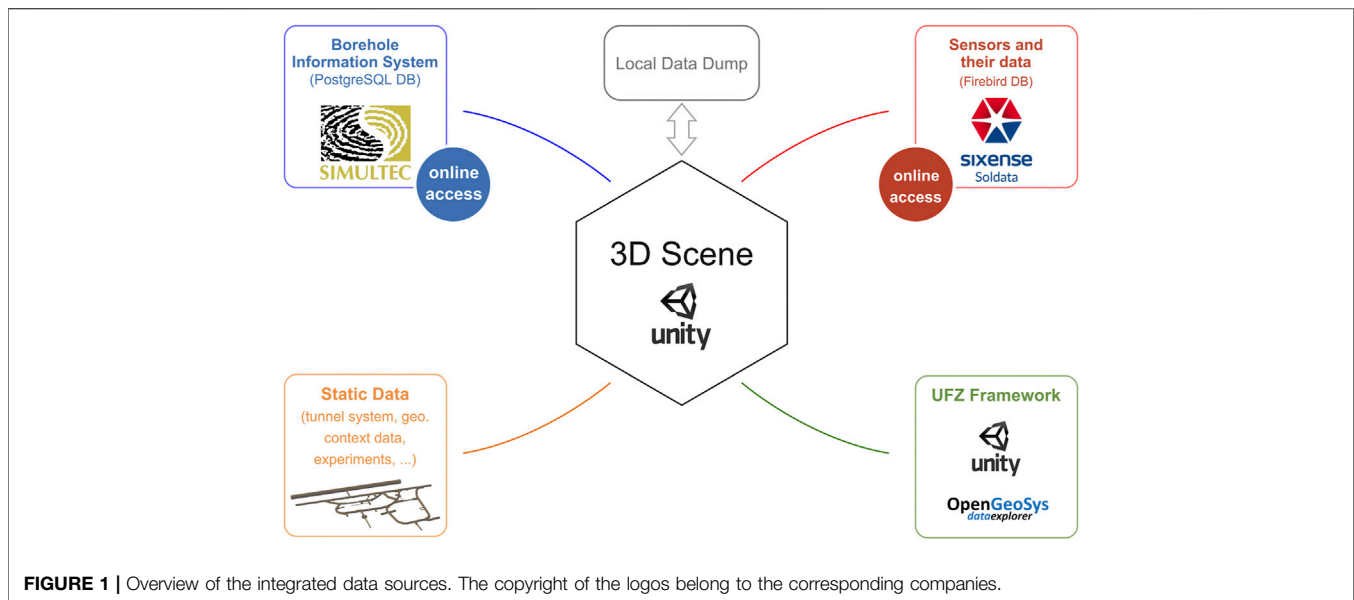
Borehole Information System
(PostgreSQL DB)

SIMULTEC

online access

Local Data Dump

Sensors and their data
(Firebird DB)

sixense
Soldata

online access

3D Scene

unity

Static Data
(tunnel system, geo. context data, experiments, ...)

UFZ Framework

unity

OpenGeoSys
dataexplorer

**FIGURE 1 |** Overview of the integrated data sources. The copyright of the logos belong to the corresponding companies.